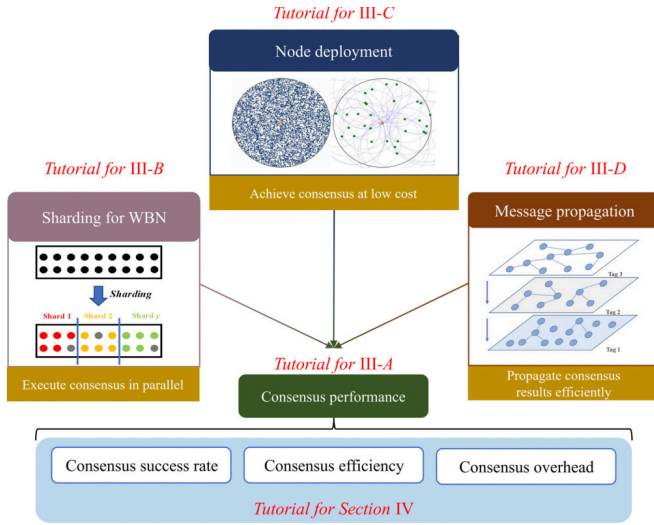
Tutorial for III-C

Node deployment

Achieve consensus at low cost

Tutorial for III-B

Sharding for WBN

Sharding

Shard 1 Shard 2 Shard y

Execute consensus in parallel

Tutorial for III-D

Message propagation

Tag 3

Tag 2

Tag 1

Propagate consensus results efficiently

Tutorial for III-A

Consensus performance

Consensus success rate

Consensus efficiency

Consensus overhead

Tutorial for Section IV